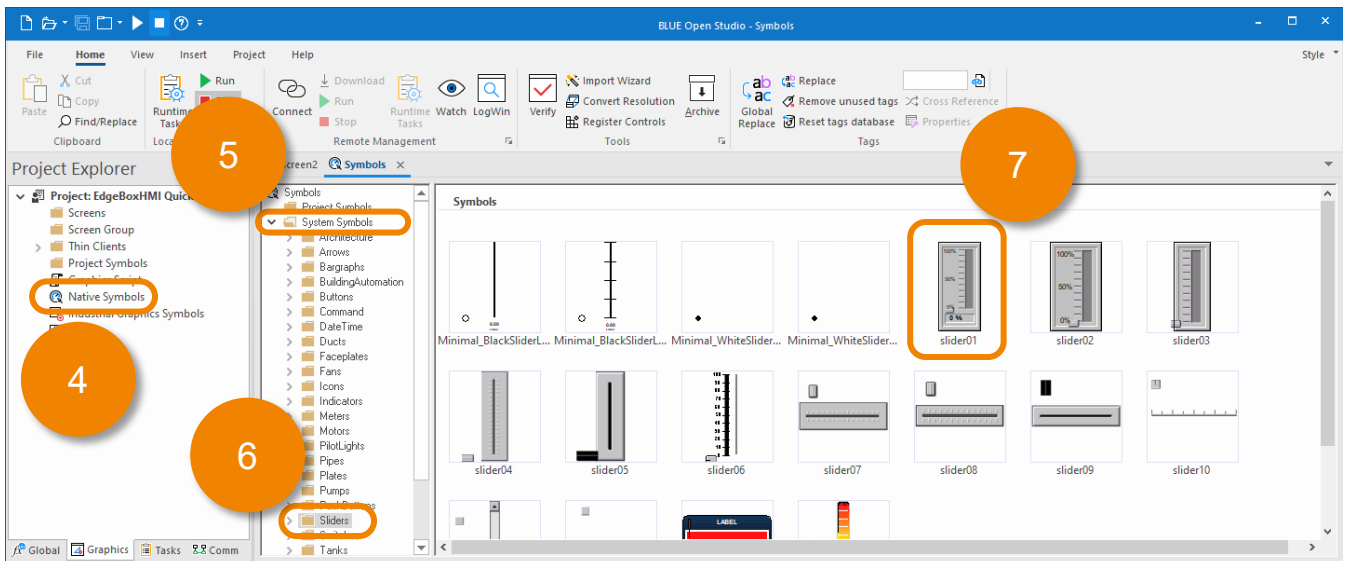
BLUE Open Studio - Symbols

File Home View Insert Project Help Style

Paste Cut Copy Find/Replace Clipboard

Runtime Tasks Run Loca

Connect Download Run Stop Runtime Tasks Watch LogWin Remote Management

Verify Import Wizard Convert Resolution Register Controls Archive Tools

Global Replace Replace Remove unused tags Reset tags database Cross Reference Properties Tags

Project Explorer

Project: EdgeBoxHMI Quick
Screens
Screen Group
Thin Clients
Project Symbols
Graphics Script
Native Symbols
Industrial Graphics Symbols

Global Graphics Tasks Comm

5

4

6

7

Screen2 Symbols ×

Symbols
Project Symbols
System Symbols
Architecture
Arrows
Bargraphs
BuildingAutomation
Buttons
Command
DateTime
Ducts
Faceplates
Fans
Icons
Indicators
Meters
Motors
PilotLights
Pipes
Plates
Pumps
PushButtons
Sliders
Switches
Tanks

Symbols

Minimal_BlackSliderL... Minimal_BlackSliderL... Minimal_WhiteSlider... Minimal_WhiteSlider... slider01 slider02 slider03

slider04 slider05 slider06 slider07 slider08 slider09 slider10

LABEL